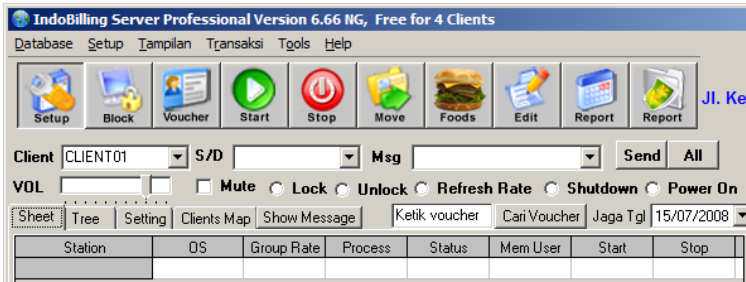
IndoBilling Server Professional Version 6.66 NG, Free for 4 Clients

Database Setup Tampilan Transaksi Tools Help

Setup Block Voucher Start Stop Move Foods Edit Report Report

Jl. Ke

Client CLIENT01 S/D Msg Send All

VOL Mute Lock Unlock Refresh Rate Shutdown Power On

Sheet Tree Setting Clients Map Show Message Ketik voucher Cari Voucher Jaga Tgl 15/07/2008

| Station | OS | Group Rate | Process | Status | Mem User | Start | Stop |
|---|---|---|---|---|---|---|---|
| | | | | | | | |